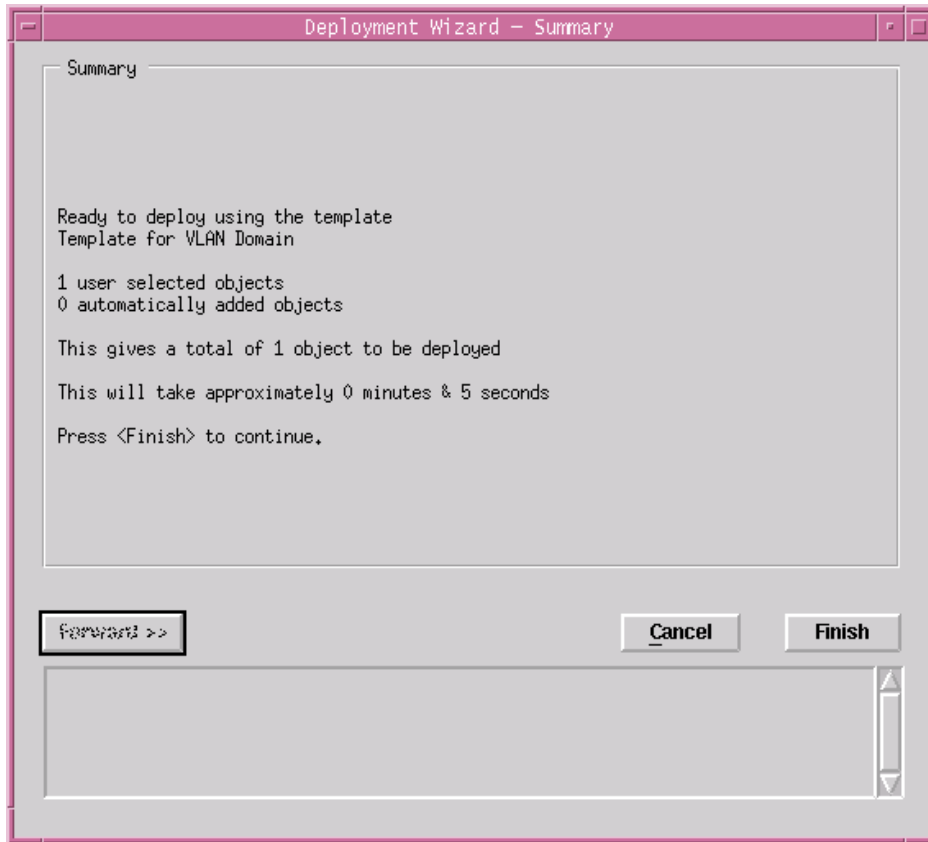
Deployment Wizard – Summary

Summary

Ready to deploy using the template
Template for VLAN Domain

1 user selected objects
0 automatically added objects

This gives a total of 1 object to be deployed

This will take approximately 0 minutes & 5 seconds

Press <Finish> to continue.

Forward >>

Cancel

Finish